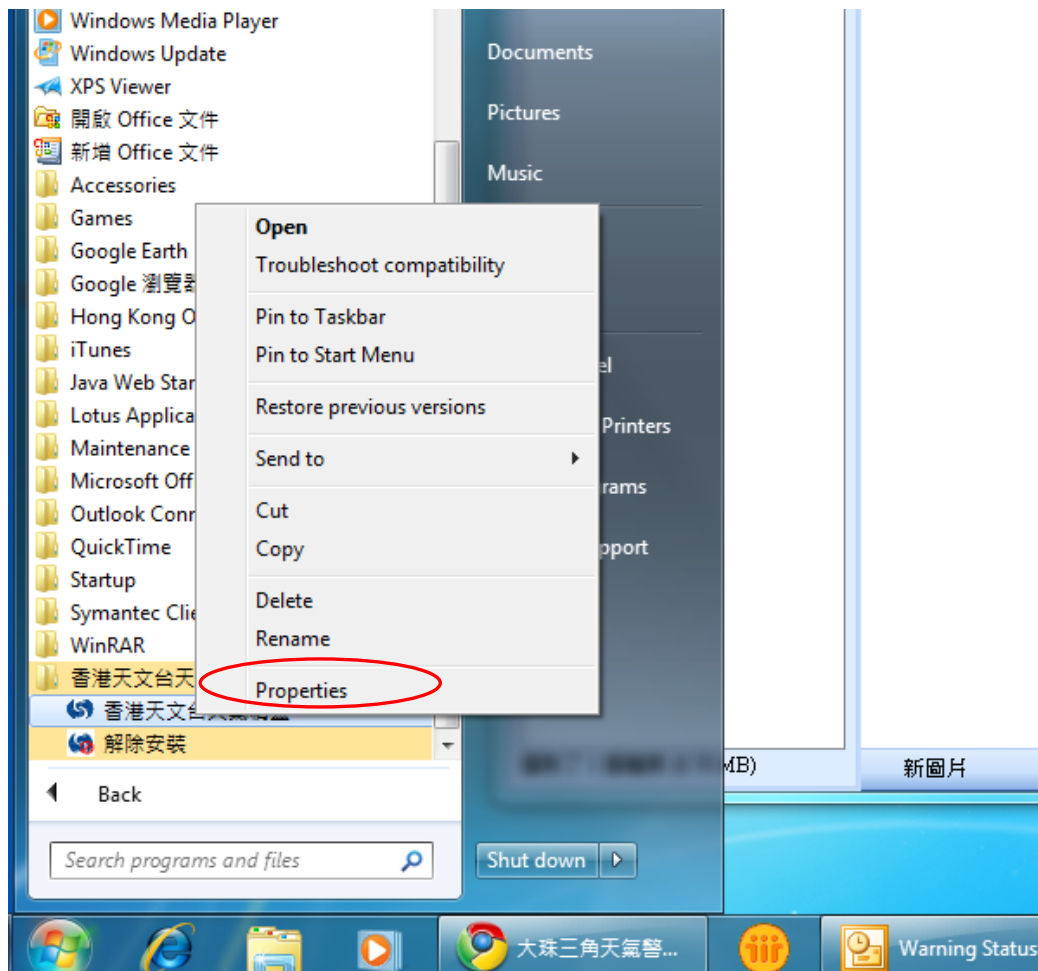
Windows Media Player
Windows Update
XPS Viewer
開啟 Office 文件
新增 Office 文件
Accessories
Games
Google Earth
Google 瀏覽
Hong Kong O
iTunes
Java Web Star
Lotus Applica
Maintenance
Microsoft Off
Outlook Conn
QuickTime
Startup
Symantec Cli
WinRAR
香港天文台天
香港天文台
解除安裝

Back

Search programs and files

Documents
Pictures
Music
el
Printers
rams
pport

Open
Troubleshoot compatibility
Pin to Taskbar
Pin to Start Menu
Restore previous versions
Send to
Cut
Copy
Delete
Rename
Properties

Shut down

MB)
新圖片

大珠三角天氣警...
Warning Status